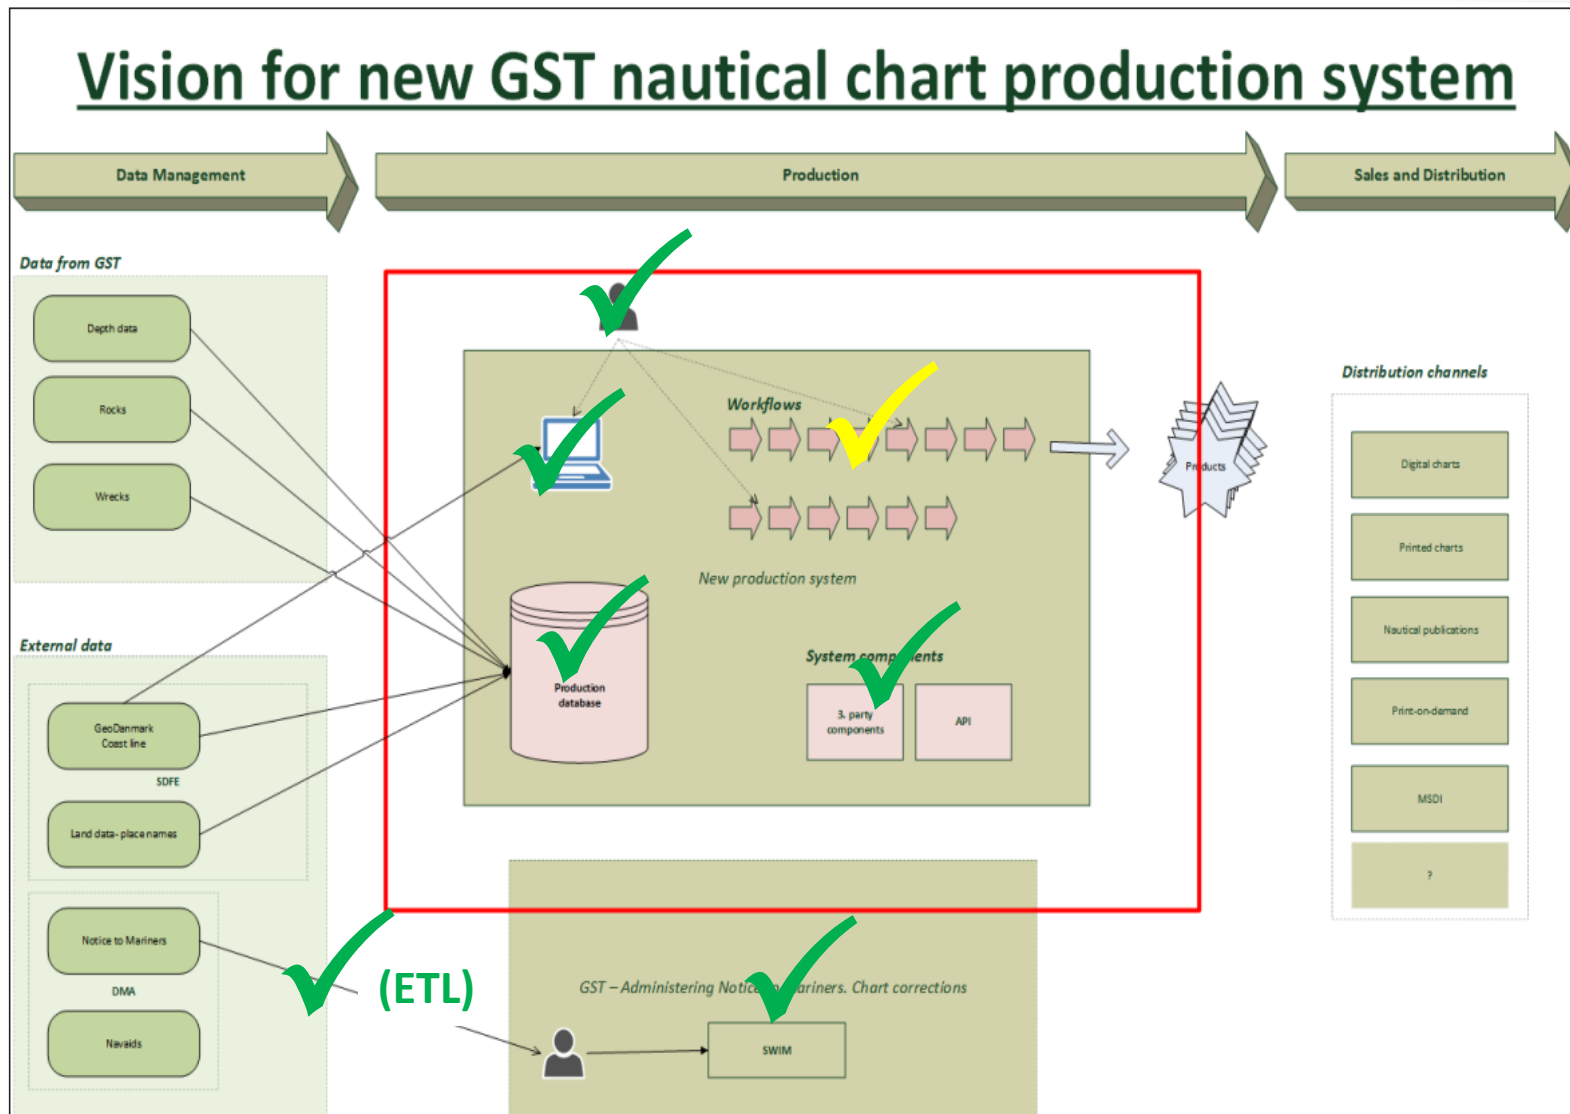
Vision for new GST nautical chart production system

Data Management

Production

Sales and Distribution

Data from GST

Depth data

Rocks

Wrecks

External data

GeoDanmark Coast line

SDFE

Land data- place names

Notice to Mariners

DMA

Navaids

Workflows

New production system

Production database

System comp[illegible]ents

3. party components

API

Products

Distribution channels

Digital charts

Printed charts

Nautical publications

Print-on-demand

MSDI

?

(ETL)

GST – Administering Notic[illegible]ariners. Chart corrections

SWIM